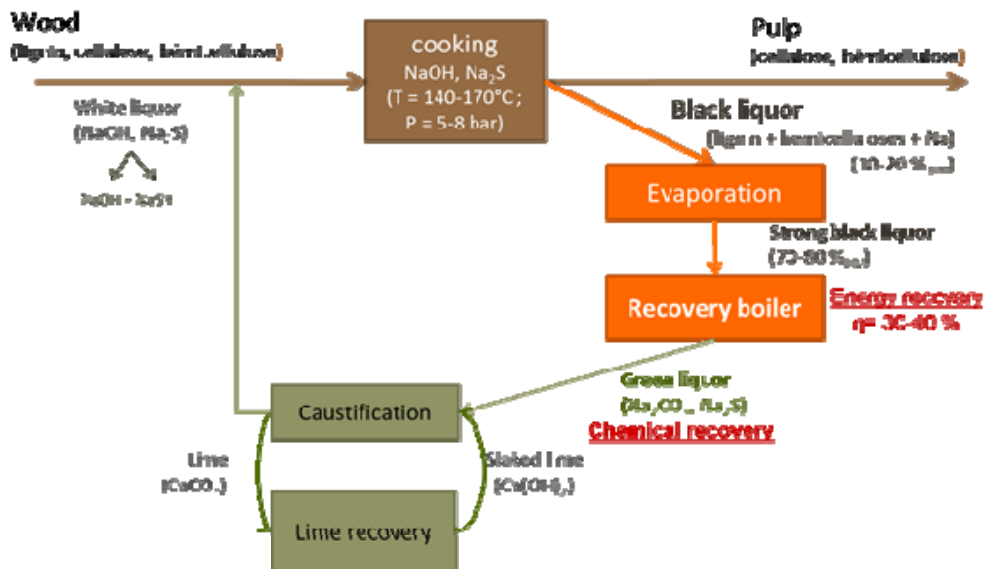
Wood
(lignin, cellulose, hemicellulose)

cooking
NaOH, $Na_2S$
(T = 140-170°C ;
P = 5-8 bar)

Pulp
(cellulose, hemicellulose)

White liquor
(NaOH, $Na_2S$)

NaOH + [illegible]

Black liquor
(lignin + hemicelluloses + Na)
(10-20 %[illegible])

Evaporation

Strong black liquor
(70-80 %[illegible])

Recovery boiler

Energy recovery
η= 30-40 %

Green liquor
($Na_2CO_3$, $Na_2S$)
Chemical recovery

Caustification

Lime
($CaCO_3$)

Slaked lime
($Ca(OH)_2$)

Lime recovery